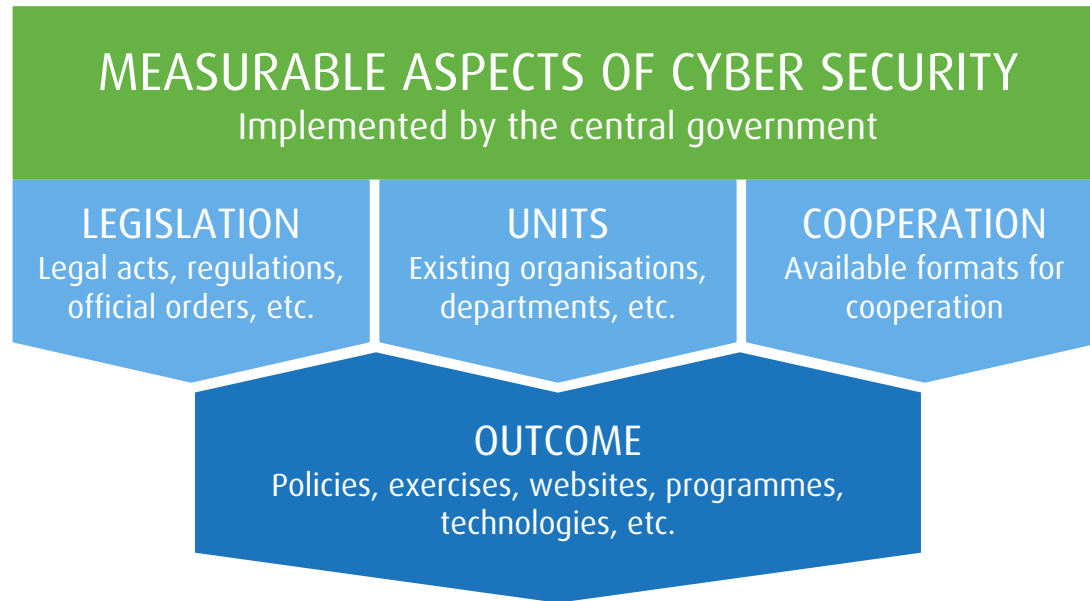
MEASURABLE ASPECTS OF CYBER SECURITY
Implemented by the central government

LEGISLATION
Legal acts, regulations, official orders, etc.

UNITS
Existing organisations, departments, etc.

COOPERATION
Available formats for cooperation

OUTCOME
Policies, exercises, websites, programmes, technologies, etc.